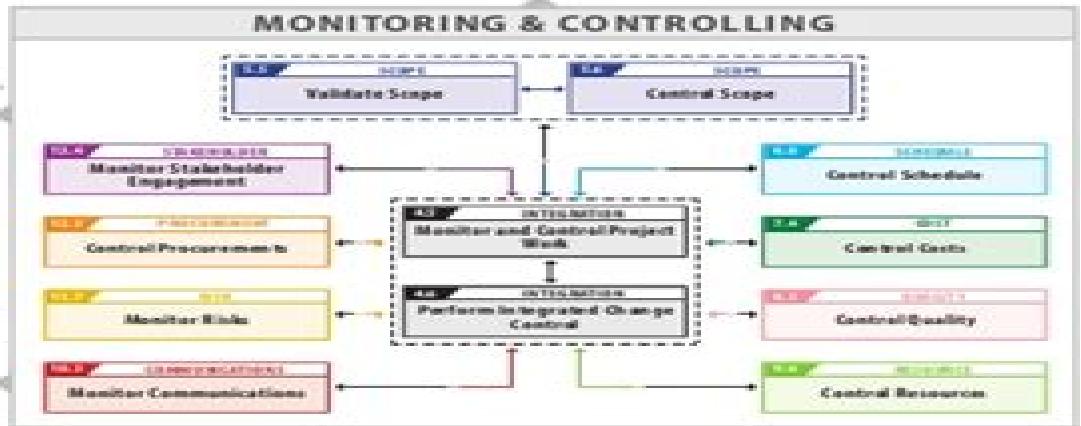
MONITORING & CONTROLLING

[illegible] SCOPE
Validate Scope

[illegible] SCOPE
Control Scope

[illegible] STAKEHOLDER
Monitor Stakeholder Engagement

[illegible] SCHEDULE
Control Schedule

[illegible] INTEGRATION
Monitor and Control Project Work

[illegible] PROCUREMENT
Control Procurements

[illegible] COST
Control Costs

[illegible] INTEGRATION
Perform Integrated Change Control

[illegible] RISK
Monitor Risks

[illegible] QUALITY
Control Quality

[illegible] COMMUNICATIONS
Monitor Communications

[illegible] RESOURCE
Control Resources